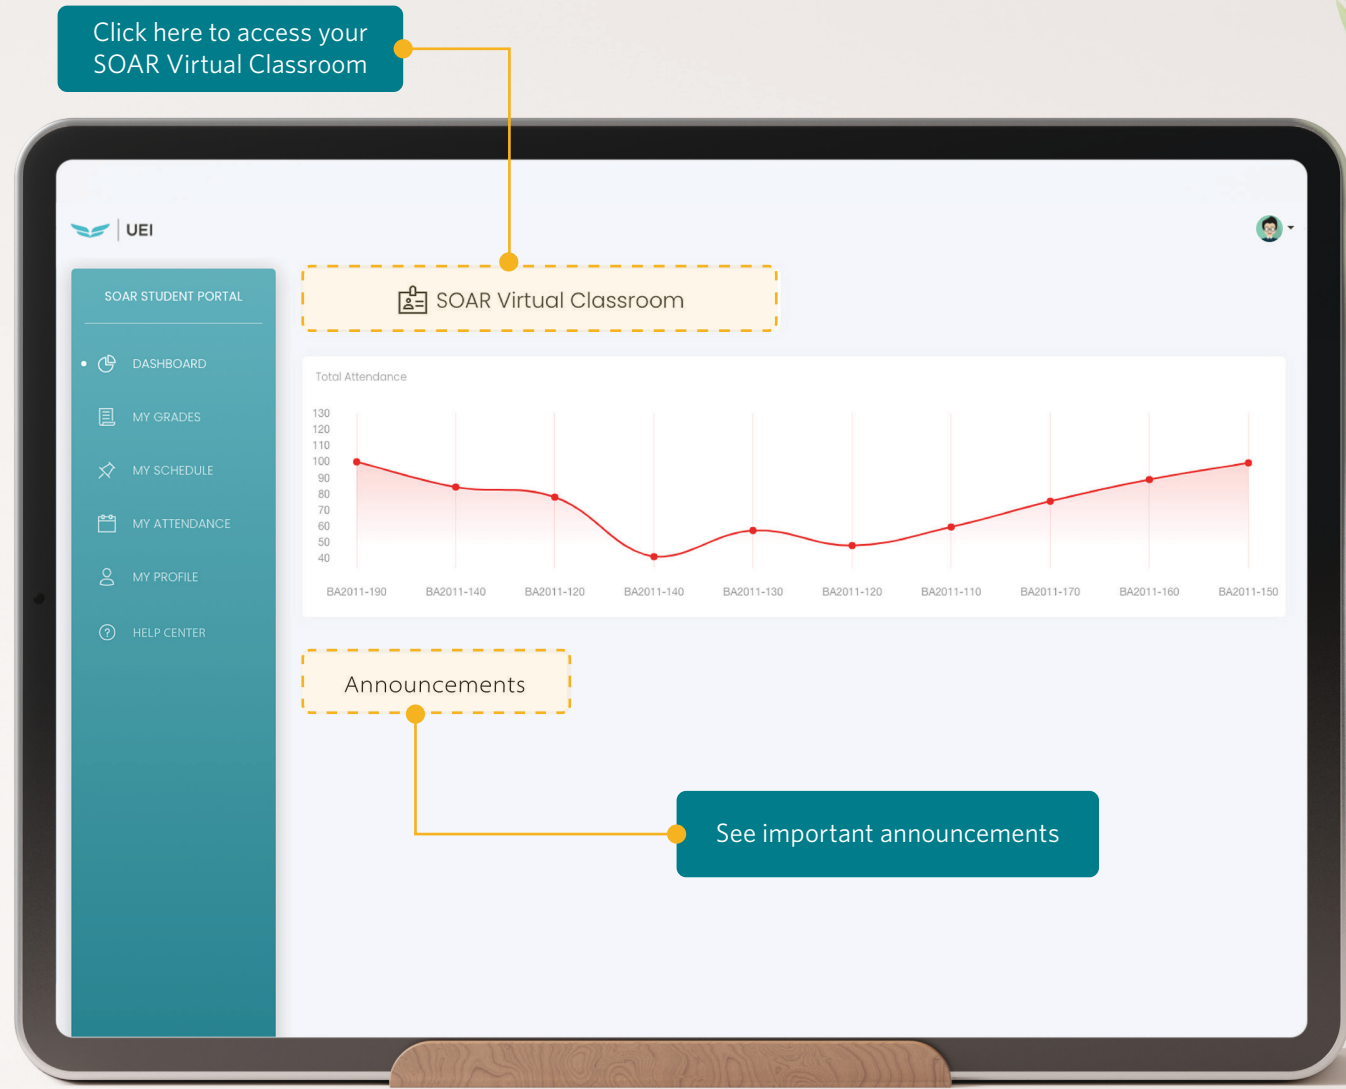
Click here to access your SOAR Virtual Classroom

UEI

SOAR STUDENT PORTAL

DASHBOARD

MY GRADES

MY SCHEDULE

MY ATTENDANCE

MY PROFILE

HELP CENTER

SOAR Virtual Classroom

Total Attendance

130
120
110
100
90
80
70
60
50
40

BA2011-190 BA2011-140 BA2011-120 BA2011-140 BA2011-130 BA2011-120 BA2011-110 BA2011-170 BA2011-160 BA2011-150

Announcements

See important announcements